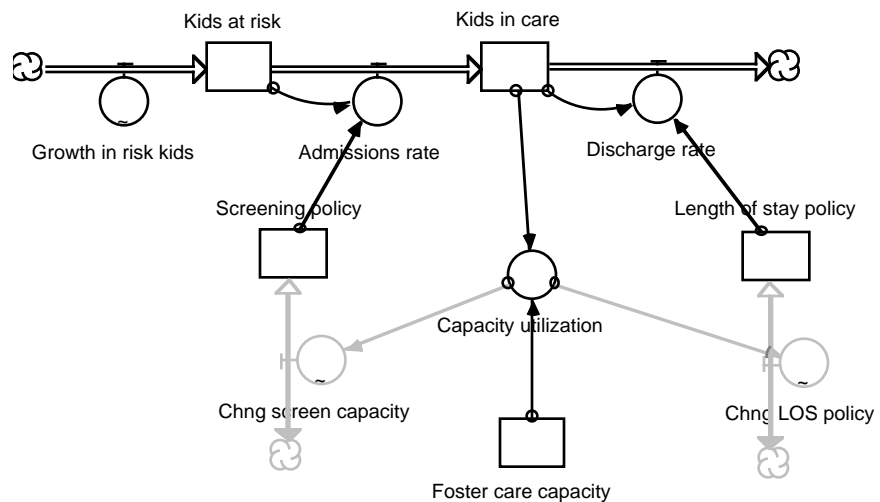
Kids at risk

Kids in care

Growth in risk kids

Admissions rate

Discharge rate

Screening policy

Length of stay policy

Capacity utilization

Chng screen capacity

Chng LOS policy

Foster care capacity